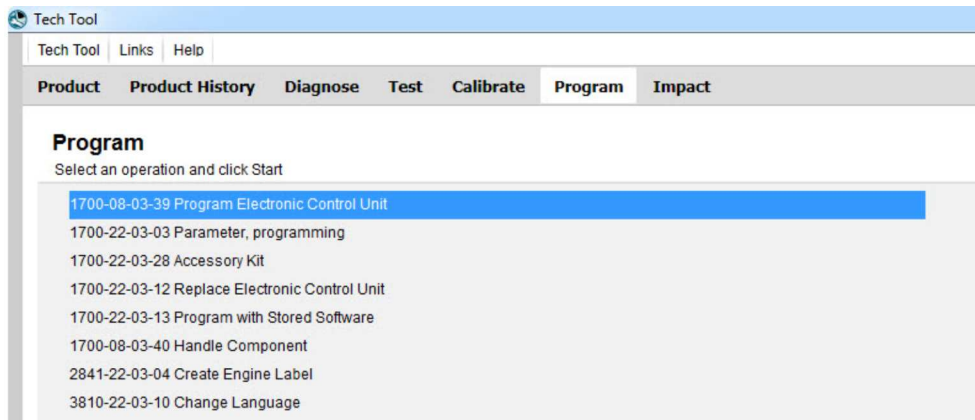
Tech Tool

Tech Tool Links Help

Product Product History Diagnose Test Calibrate Program Impact

Program

Select an operation and click Start

1700-08-03-39 Program Electronic Control Unit
1700-22-03-03 Parameter, programming
1700-22-03-28 Accessory Kit
1700-22-03-12 Replace Electronic Control Unit
1700-22-03-13 Program with Stored Software
1700-08-03-40 Handle Component
2841-22-03-04 Create Engine Label
3810-22-03-10 Change Language